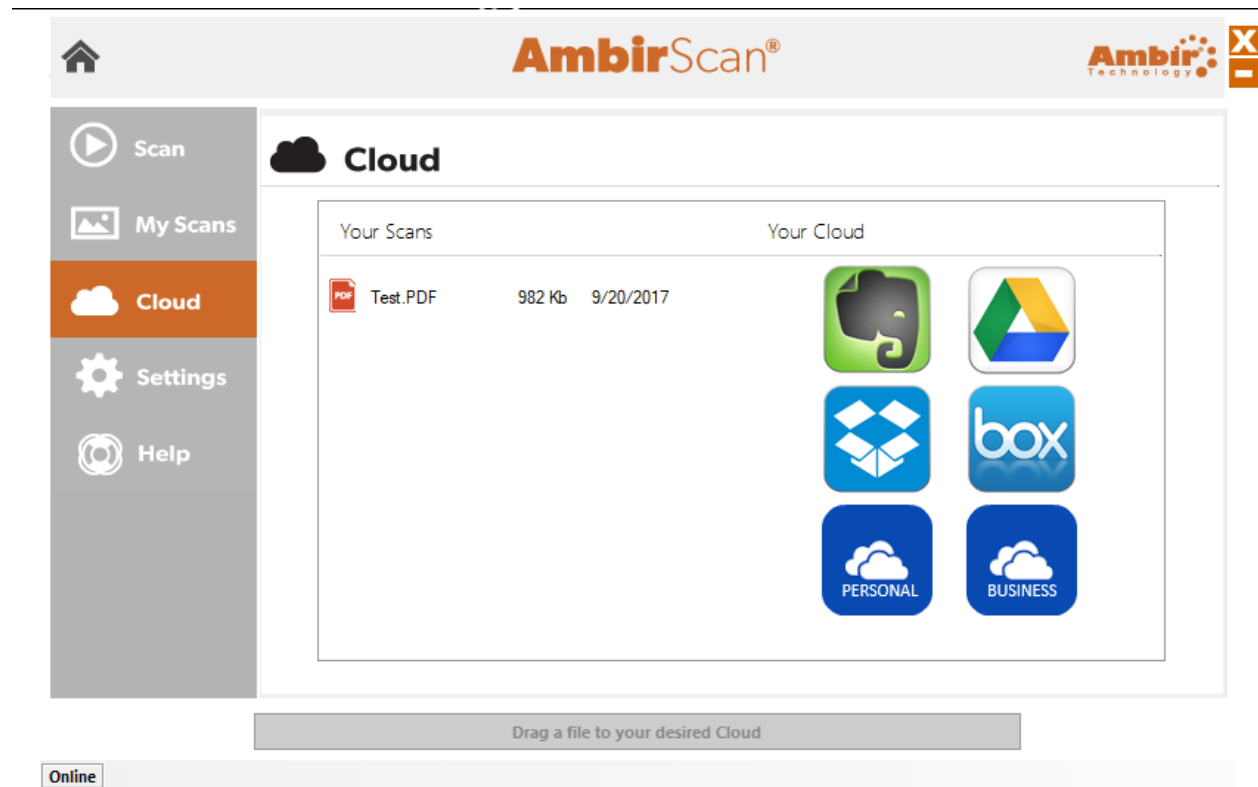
AmbirScan®

Ambir Technology

X

Scan

My Scans

Cloud

Settings

Help

Cloud

Your Scans

Your Cloud

PDF Test.PDF 982 Kb 9/20/2017

box

PERSONAL

BUSINESS

Drag a file to your desired Cloud

Online